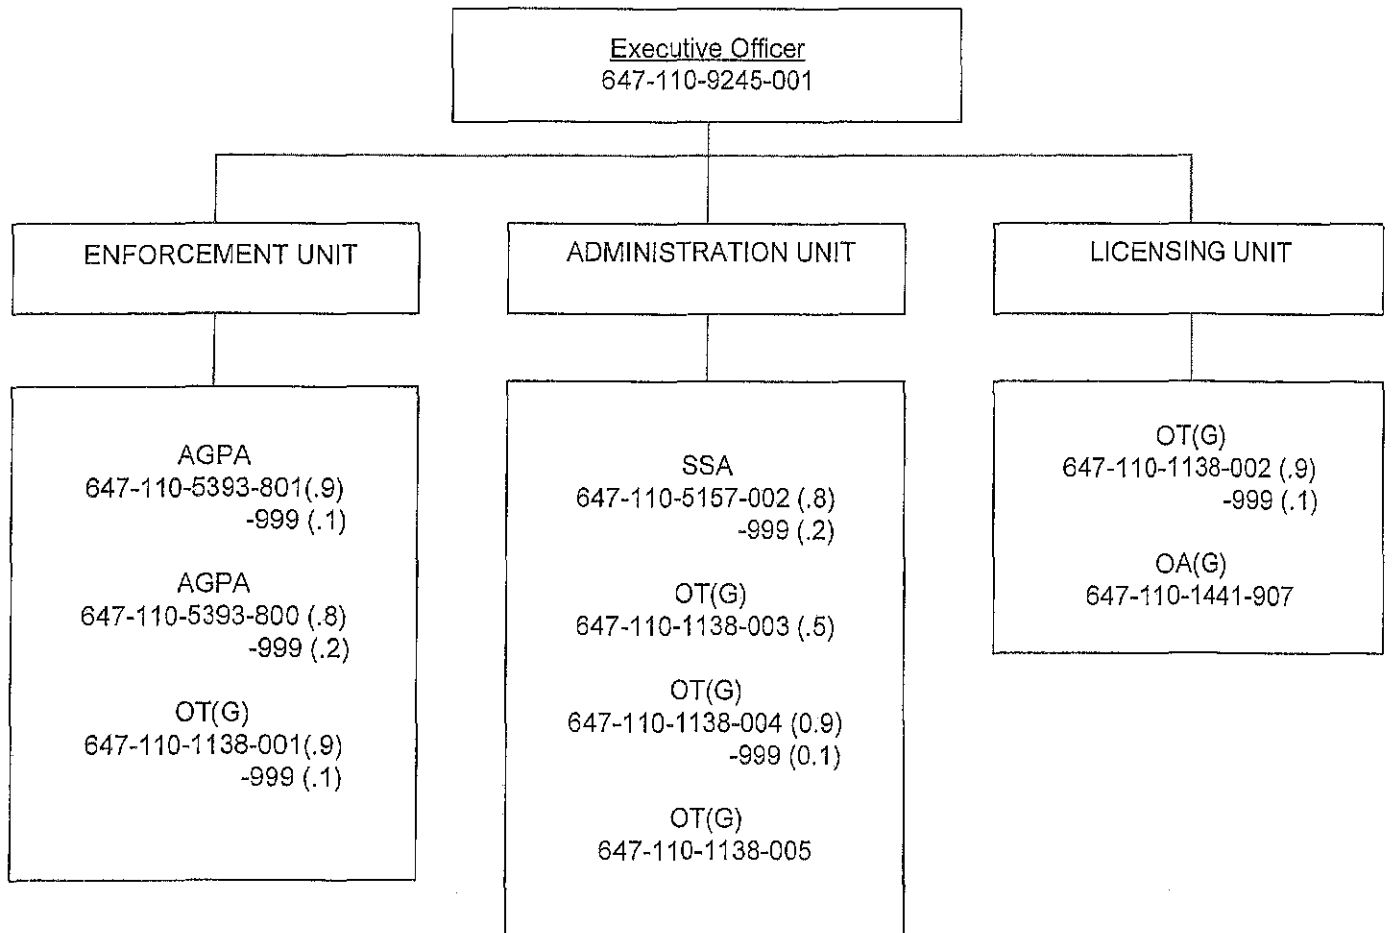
Executive Officer
647-110-9245-001

ENFORCEMENT UNIT

ADMINISTRATION UNIT

LICENSING UNIT

AGPA
647-110-5393-801(.9)
-999 (.1)

AGPA
647-110-5393-800 (.8)
-999 (.2)

OT(G)
647-110-1138-001(.9)
-999 (.1)

SSA
647-110-5157-002 (.8)
-999 (.2)

OT(G)
647-110-1138-003 (.5)

OT(G)
647-110-1138-004 (0.9)
-999 (0.1)

OT(G)
647-110-1138-005

OT(G)
647-110-1138-002 (.9)
-999 (.1)

OA(G)
647-110-1441-907